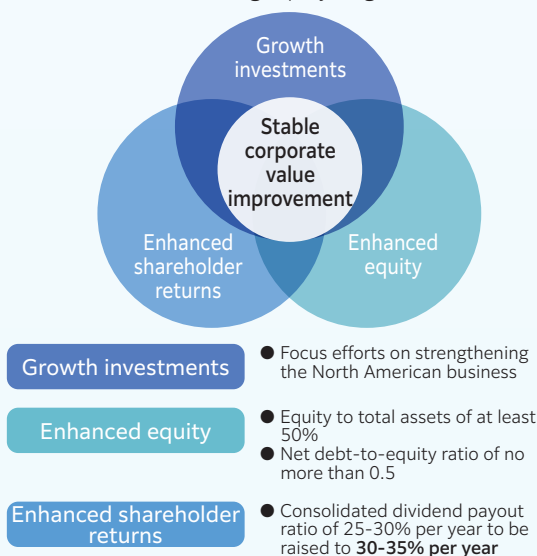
Growth investments

Stable corporate value improvement

Enhanced shareholder returns

Enhanced equity

Growth investments
● Focus efforts on strengthening the North American business

Enhanced equity
● Equity to total assets of at least 50%
● Net debt-to-equity ratio of no more than 0.5

Enhanced shareholder returns
● Consolidated dividend payout ratio of 25-30% per year to be raised to **30-35% per year**